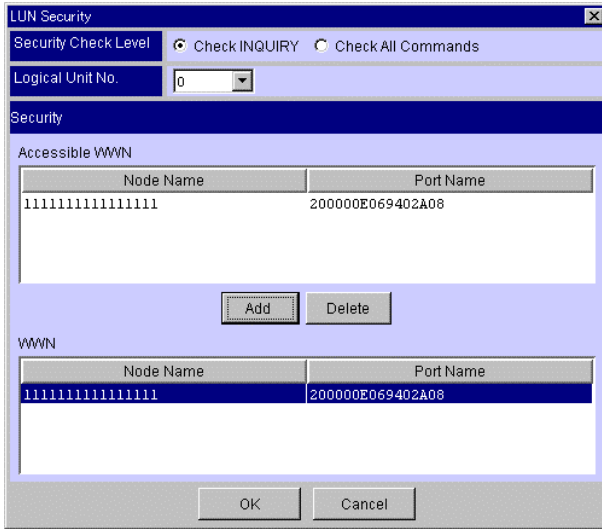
LUN Security

Security Check Level
Check INQUIRY
Check All Commands

Logical Unit No.
0

Security

Accessible WWN

| Node Name | Port Name |
|---|---|
| 1111111111111111 | 200000E069402A08 |

Add
Delete

WWN

| Node Name | Port Name |
|---|---|
| 1111111111111111 | 200000E069402A08 |

OK
Cancel